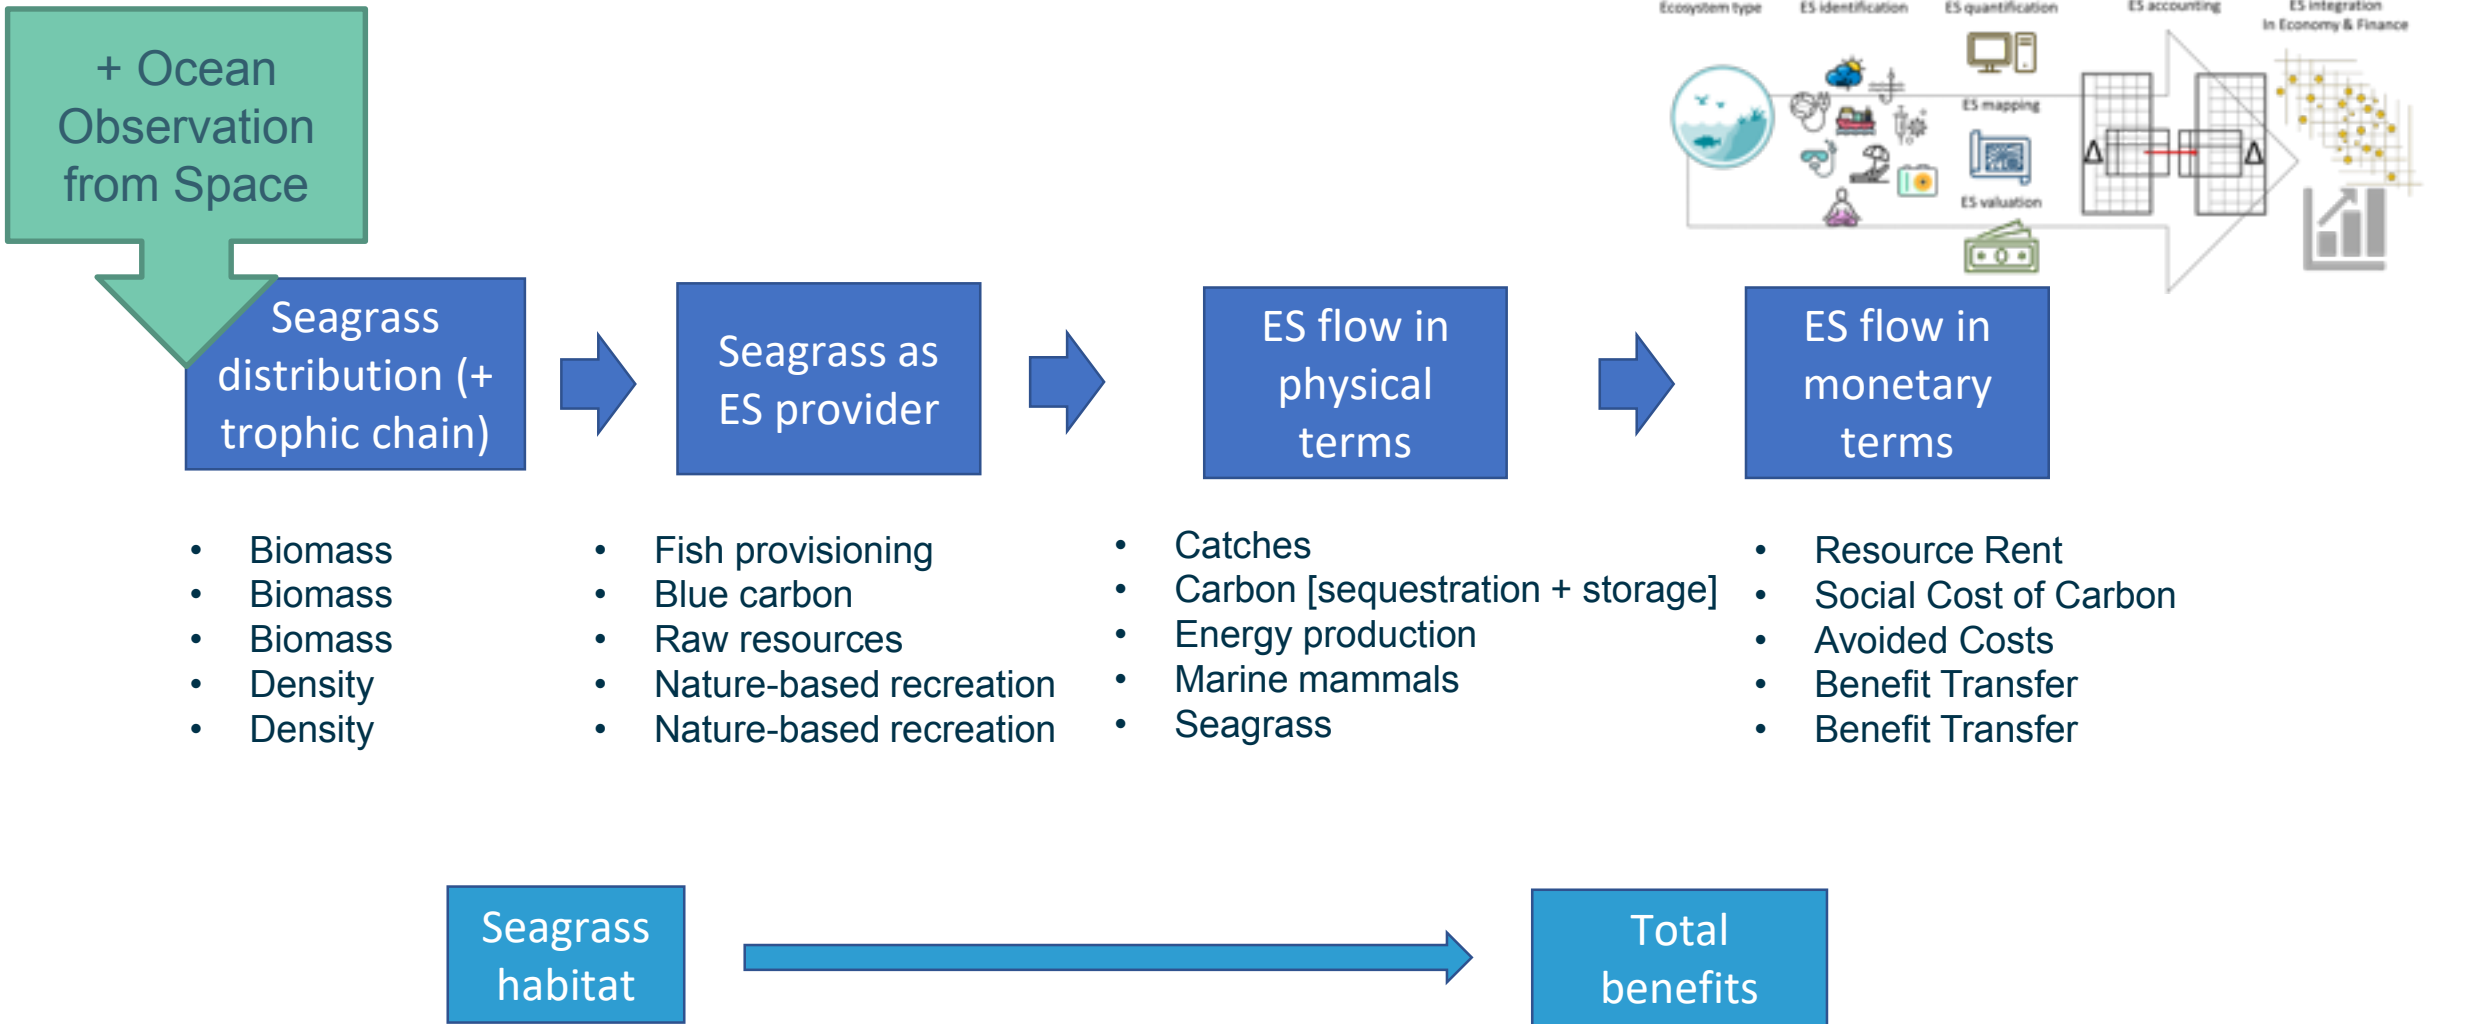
+ Ocean Observation from Space

Ecosystem type
ES identification
ES quantification
ES mapping
ES valuation
ES accounting
ES integration in Economy & Finance

Seagrass distribution (+ trophic chain)

Seagrass as ES provider

ES flow in physical terms

ES flow in monetary terms

- Biomass
- Biomass
- Biomass
- Density
- Density

- Fish provisioning
- Blue carbon
- Raw resources
- Nature-based recreation
- Nature-based recreation

- Catches
- Carbon [sequestration + storage]
- Energy production
- Marine mammals
- Seagrass

- Resource Rent
- Social Cost of Carbon
- Avoided Costs
- Benefit Transfer
- Benefit Transfer

Seagrass habitat

Total benefits